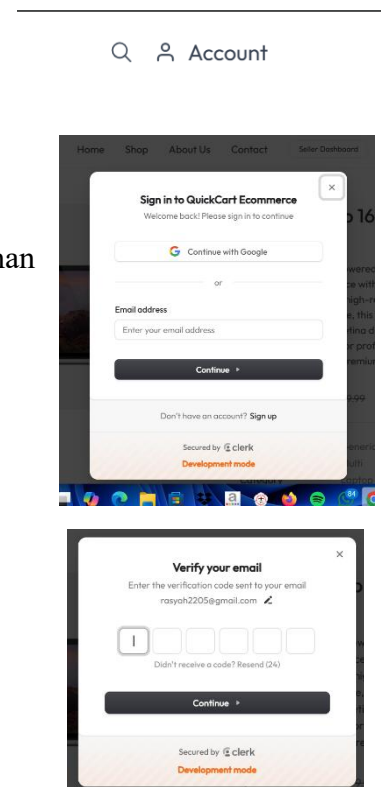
Account

Home Shop About Us Contact Seller Dashboard

×

Sign in to QuickCart Ecommerce

Welcome back! Please sign in to continue

Continue with Google

or

Email address

Enter your email address

Continue ▸

Don't have an account? Sign up

Secured by clerk

Development mode

han

o 16

×

Verify your email

Enter the verification code sent to your email

rasyah2205@gmail.com

Didn't receive a code? Resend (24)

Continue ▸

Secured by clerk

Development mode